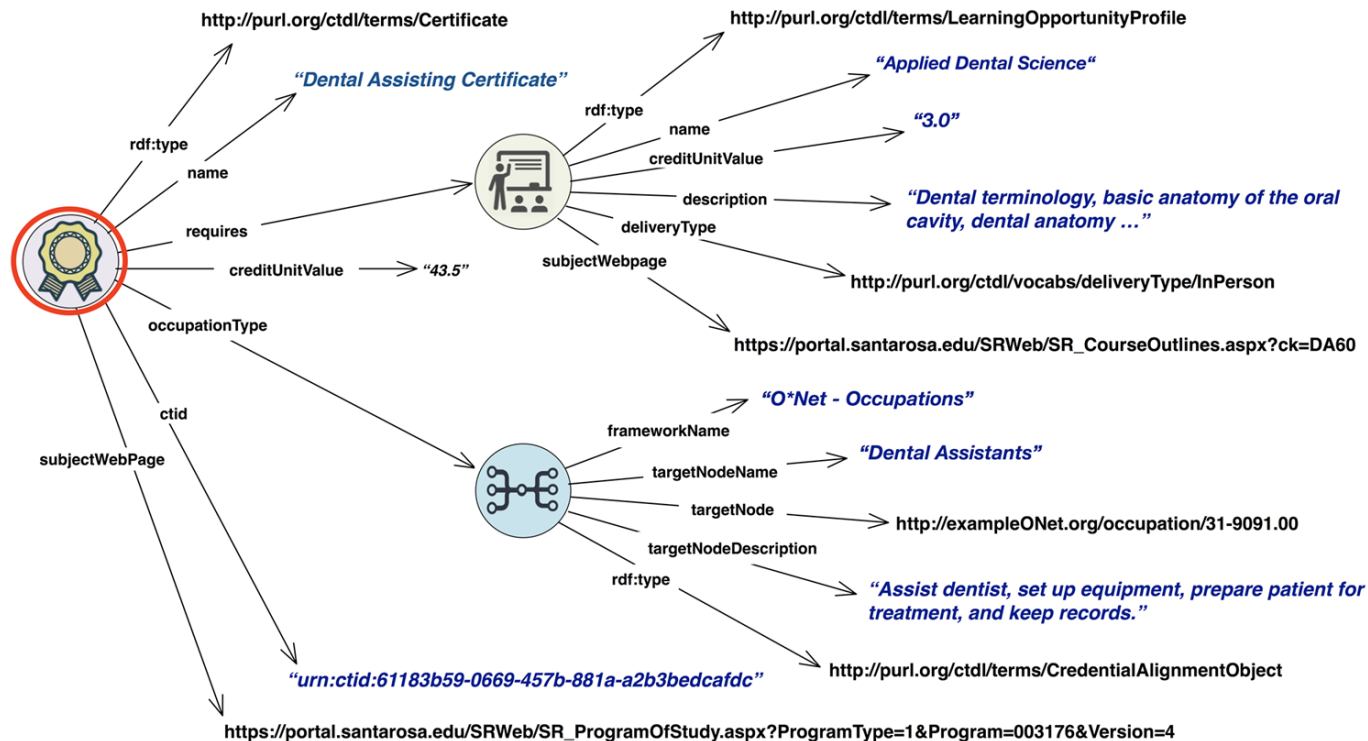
http://purl.org/ctdl/terms/Certificate

rdf:type

"Dental Assisting Certificate"

name

requires

creditUnitValue

"43.5"

occupationType

ctid

subjectWebPage

http://purl.org/ctdl/terms/LearningOpportunityProfile

rdf:type

"Applied Dental Science"

name

creditUnitValue

"3.0"

description

"Dental terminology, basic anatomy of the oral cavity, dental anatomy …"

deliveryType

subjectWebpage

http://purl.org/ctdl/vocabs/deliveryType/InPerson

https://portal.santarosa.edu/SRWeb/SR_CourseOutlines.aspx?ck=DA60

"O*Net - Occupations"

frameworkName

targetNodeName

"Dental Assistants"

targetNode

http://exampleONet.org/occupation/31-9091.00

targetNodeDescription

rdf:type

"Assist dentist, set up equipment, prepare patient for treatment, and keep records."

http://purl.org/ctdl/terms/CredentialAlignmentObject

"urn:ctid:61183b59-0669-457b-881a-a2b3bedcafdc"

https://portal.santarosa.edu/SRWeb/SR_ProgramOfStudy.aspx?ProgramType=1&Program=003176&Version=4